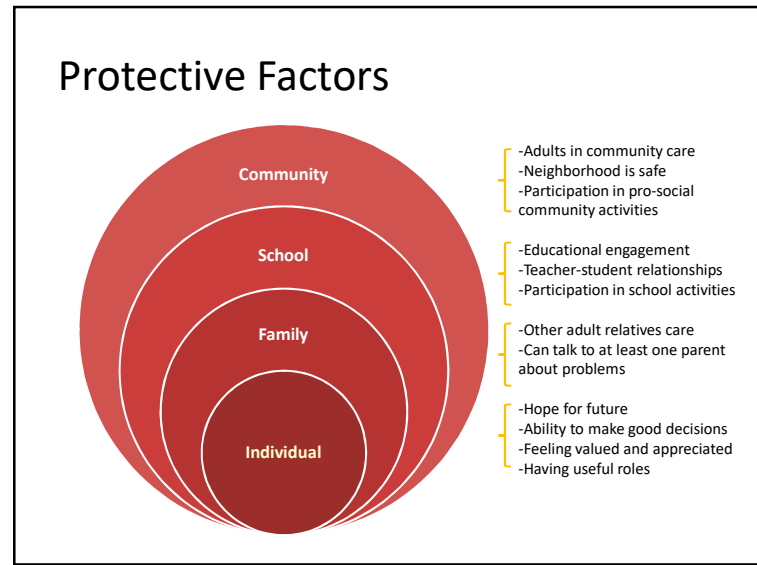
Protective Factors

Community

School

Family

Individual

-Adults in community care
-Neighborhood is safe
-Participation in pro-social community activities

-Educational engagement
-Teacher-student relationships
-Participation in school activities

-Other adult relatives care
-Can talk to at least one parent about problems

-Hope for future
-Ability to make good decisions
-Feeling valued and appreciated
-Having useful roles